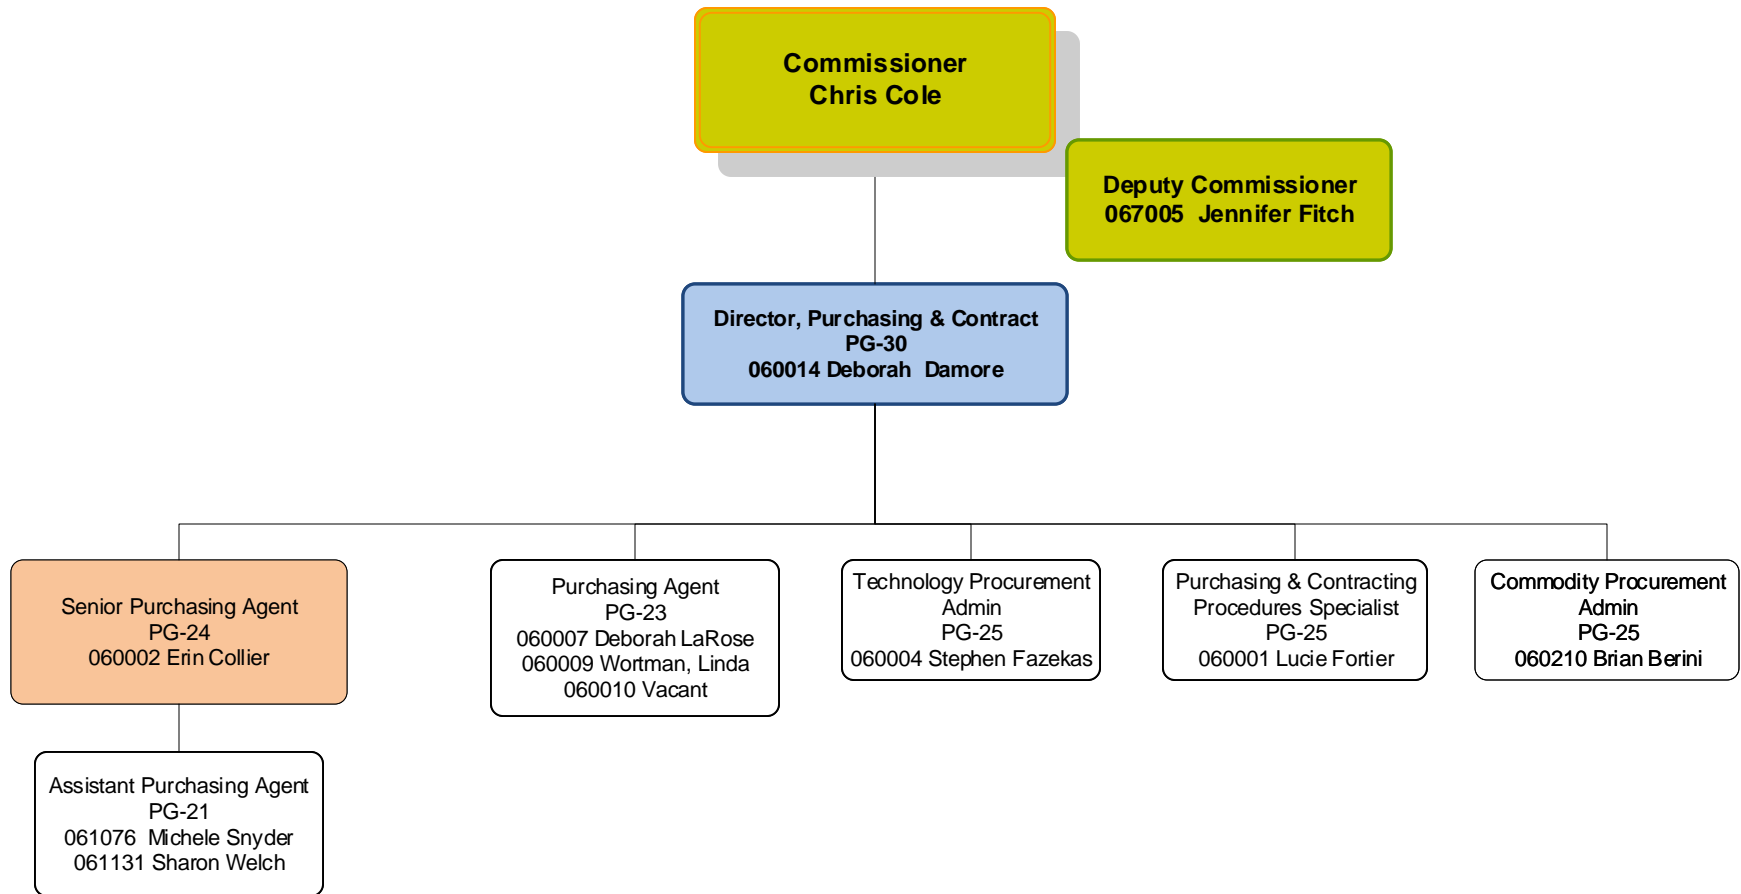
Commissioner
Chris Cole

Deputy Commissioner
067005 Jennifer Fitch

Director, Purchasing & Contract
PG-30
060014 Deborah Damore

Senior Purchasing Agent
PG-24
060002 Erin Collier

Purchasing Agent
PG-23
060007 Deborah LaRose
060009 Wortman, Linda
060010 Vacant

Technology Procurement
Admin
PG-25
060004 Stephen Fazekas

Purchasing & Contracting
Procedures Specialist
PG-25
060001 Lucie Fortier

Commodity Procurement
Admin
PG-25
060210 Brian Berini

Assistant Purchasing Agent
PG-21
061076 Michele Snyder
061131 Sharon Welch